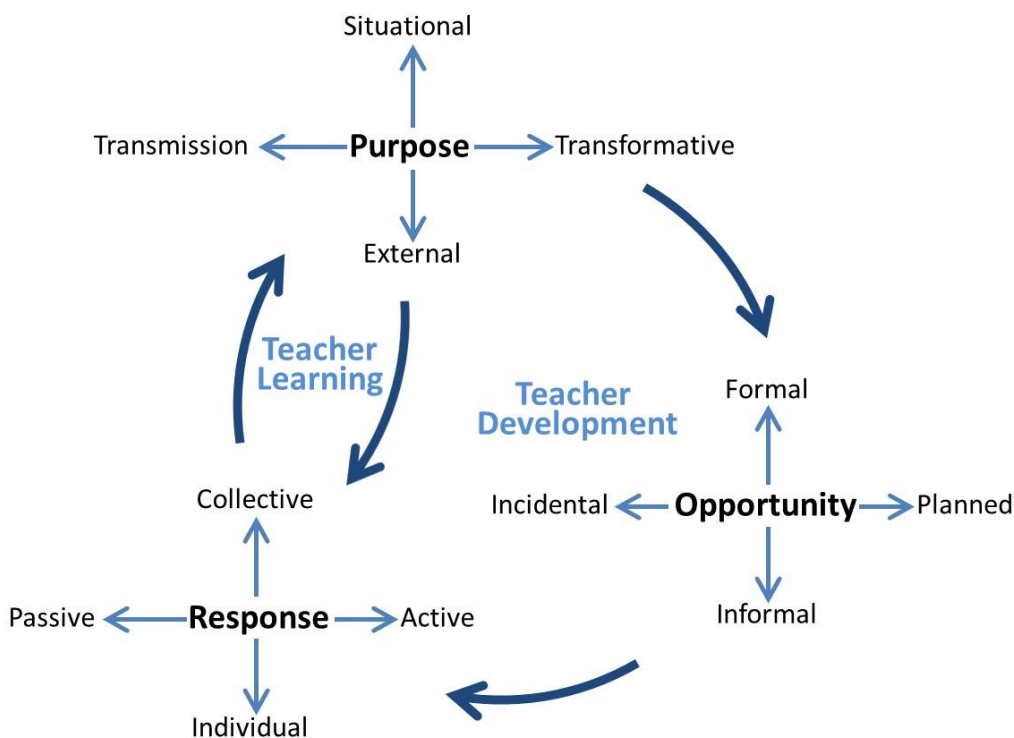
Situational

Transmission

Purpose

Transformative

External

Teacher Learning

Teacher Development

Formal

Collective

Incidental

Opportunity

Planned

Passive

Response

Active

Informal

Individual